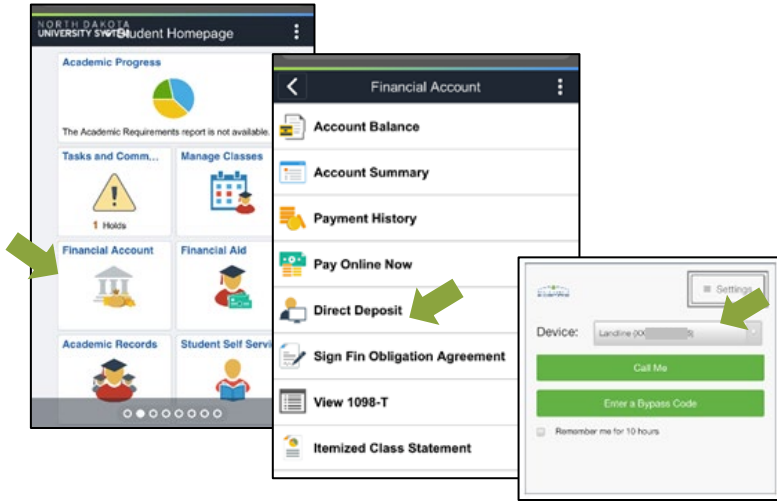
NORTH DAKOTA UNIVERSITY SYSTEM Student Homepage

Academic Progress

The Academic Requirements report is not available.

Tasks and Comm...

1 Holds

Manage Classes

Financial Account

Financial Aid

Academic Records

Student Self Servi

Financial Account

Account Balance

Account Summary

Payment History

Pay Online Now

Direct Deposit

Sign Fin Obligation Agreement

View 1098-T

Itemized Class Statement

Settings

Device: Landline (XX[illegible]

Call Me

Enter a Bypass Code

Remember me for 10 hours